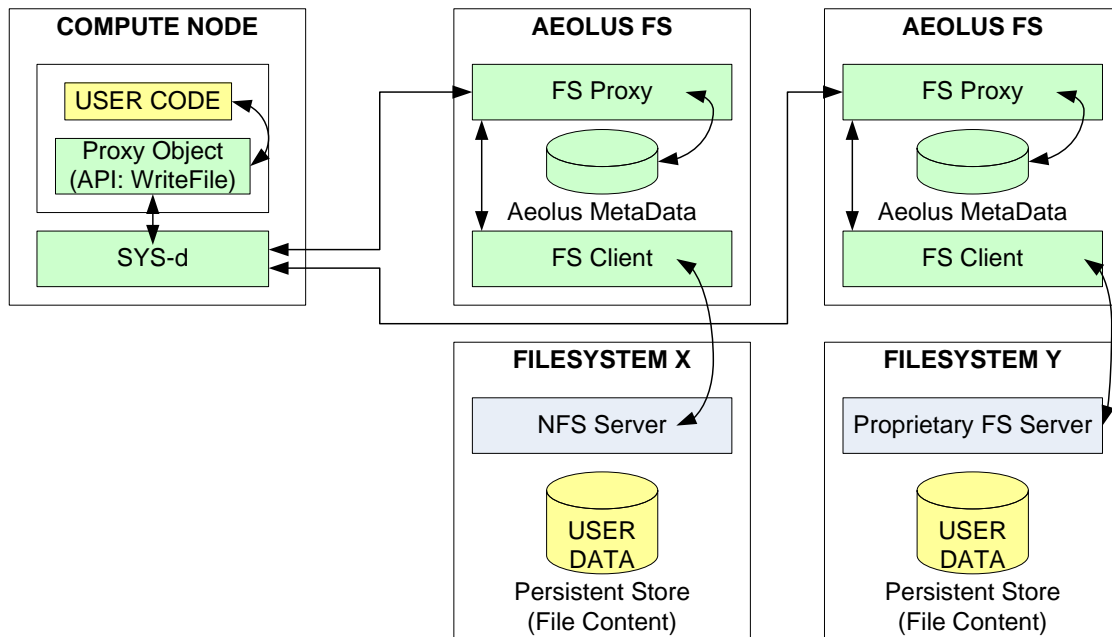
COMPUTE NODE

USER CODE

Proxy Object (API: WriteFile)

SYS-d

AEOLUS FS

FS Proxy

Aeolus MetaData

FS Client

AEOLUS FS

FS Proxy

Aeolus MetaData

FS Client

FILESYSTEM X

NFS Server

USER DATA

Persistent Store (File Content)

FILESYSTEM Y

Proprietary FS Server

USER DATA

Persistent Store (File Content)